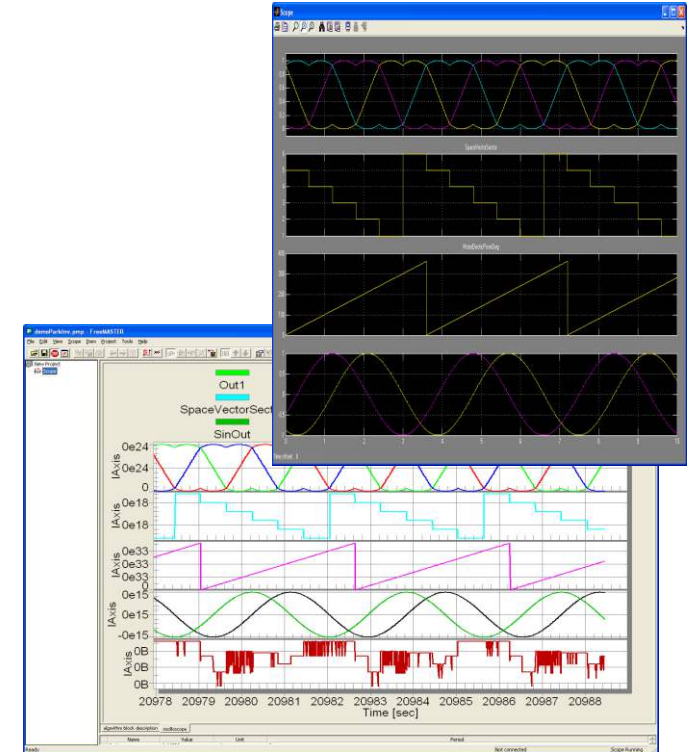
Scope

SpaceVectorSector

ThetaElecPosDeg

0 1 2 3 4 5 6 7 8 9 10

Time offset: 0

demoParkInv.pmp - FreeMASTER

File Edit View Scope Item Project Tools Help

New Project

Scope

Out1

SpaceVectorSect

SinOut

0e24

0e24

0

IAxis

0e18

0e18

IAxis

0e33

0e33

0e33

0

IAxis

0e15

0e15

-0e15

IAxis

0B

0B

0B

IAxis

20978 20979 20980 20981 20982 20983 20984 20985 20986 20987 20988

Time [sec]

algorithm block description

oscilloscope

Name

Value

Unit

Period

Ready

Not connected

Scope Running